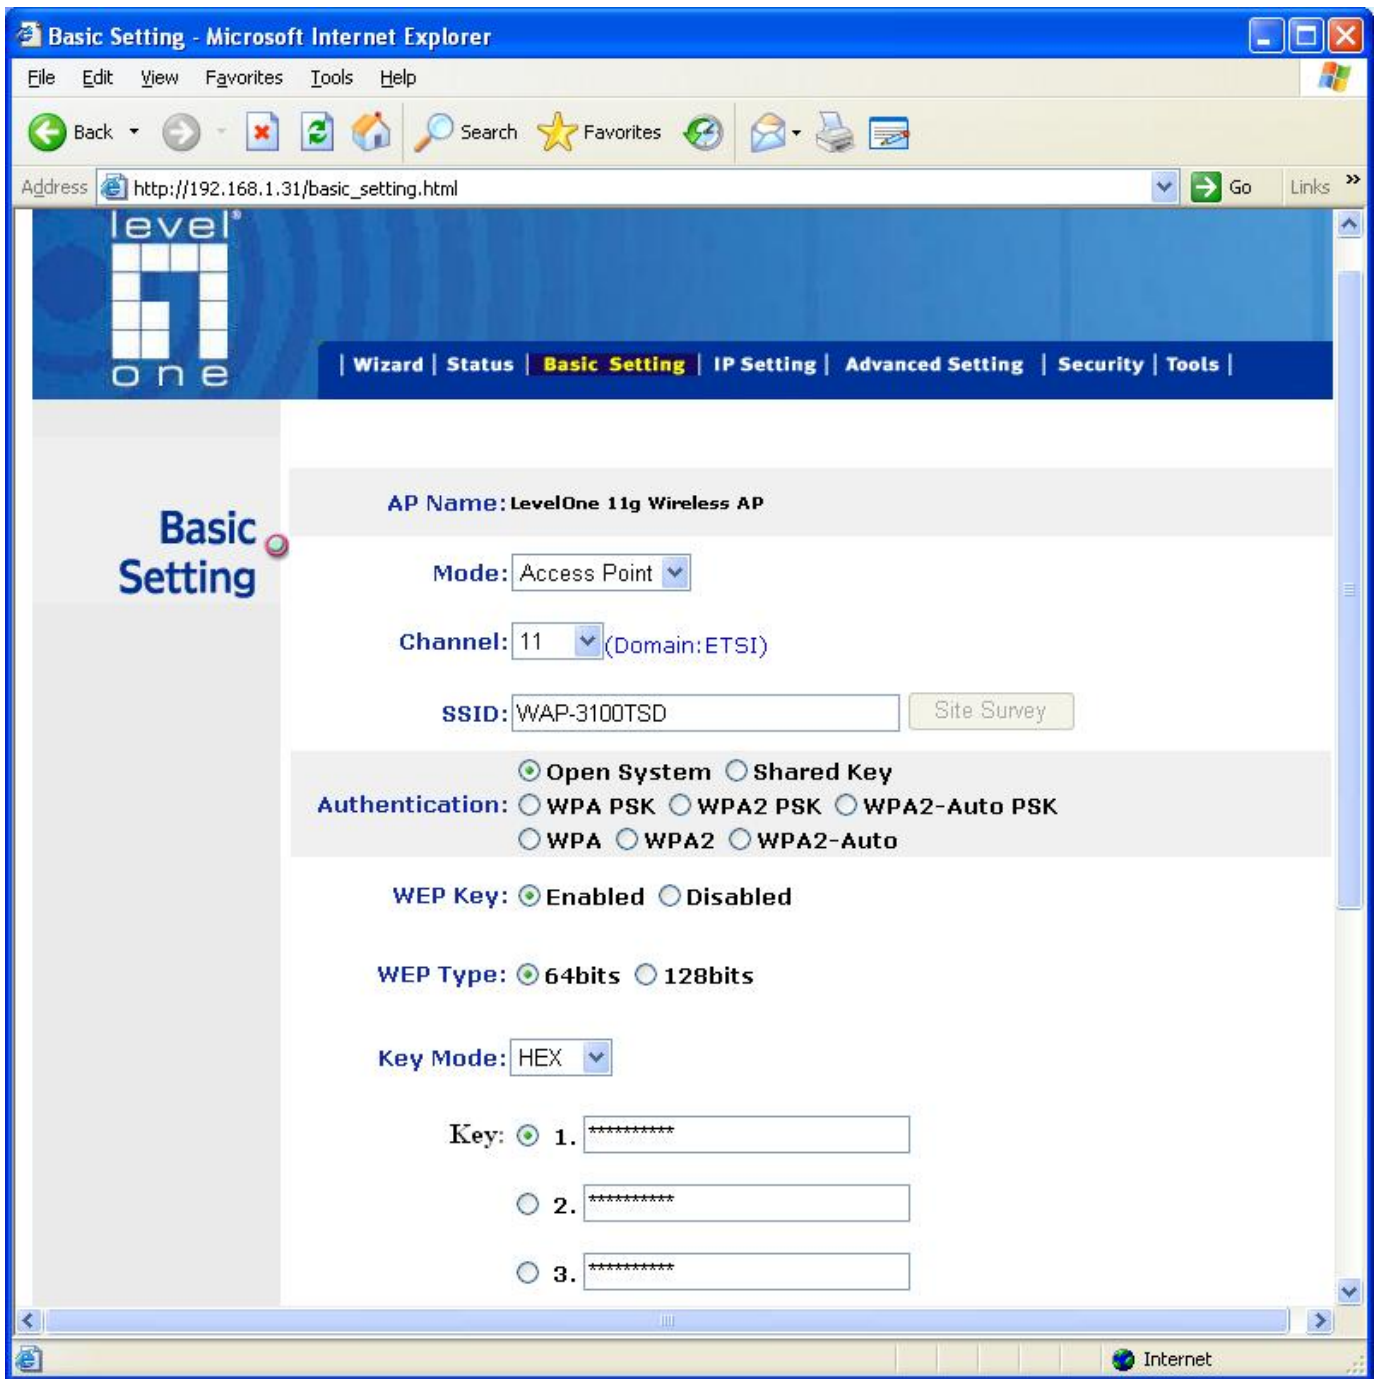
Basic Setting - Microsoft Internet Explorer

File Edit View Favorites Tools Help

Back Search Favorites

Address http://192.168.1.31/basic_setting.html Go Links »

level one

| Wizard | Status | Basic Setting | IP Setting | Advanced Setting | Security | Tools |

Basic Setting

AP Name: LevelOne 11g Wireless AP

Mode: Access Point

Channel: 11 (Domain:ETSI)

SSID: WAP-3100TSD Site Survey

Authentication: Open System Shared Key WPA PSK WPA2 PSK WPA2-Auto PSK WPA WPA2 WPA2-Auto

WEP Key: Enabled Disabled

WEP Type: 64bits 128bits

Key Mode: HEX

Key: 1. **********

2. **********

3. **********

Internet